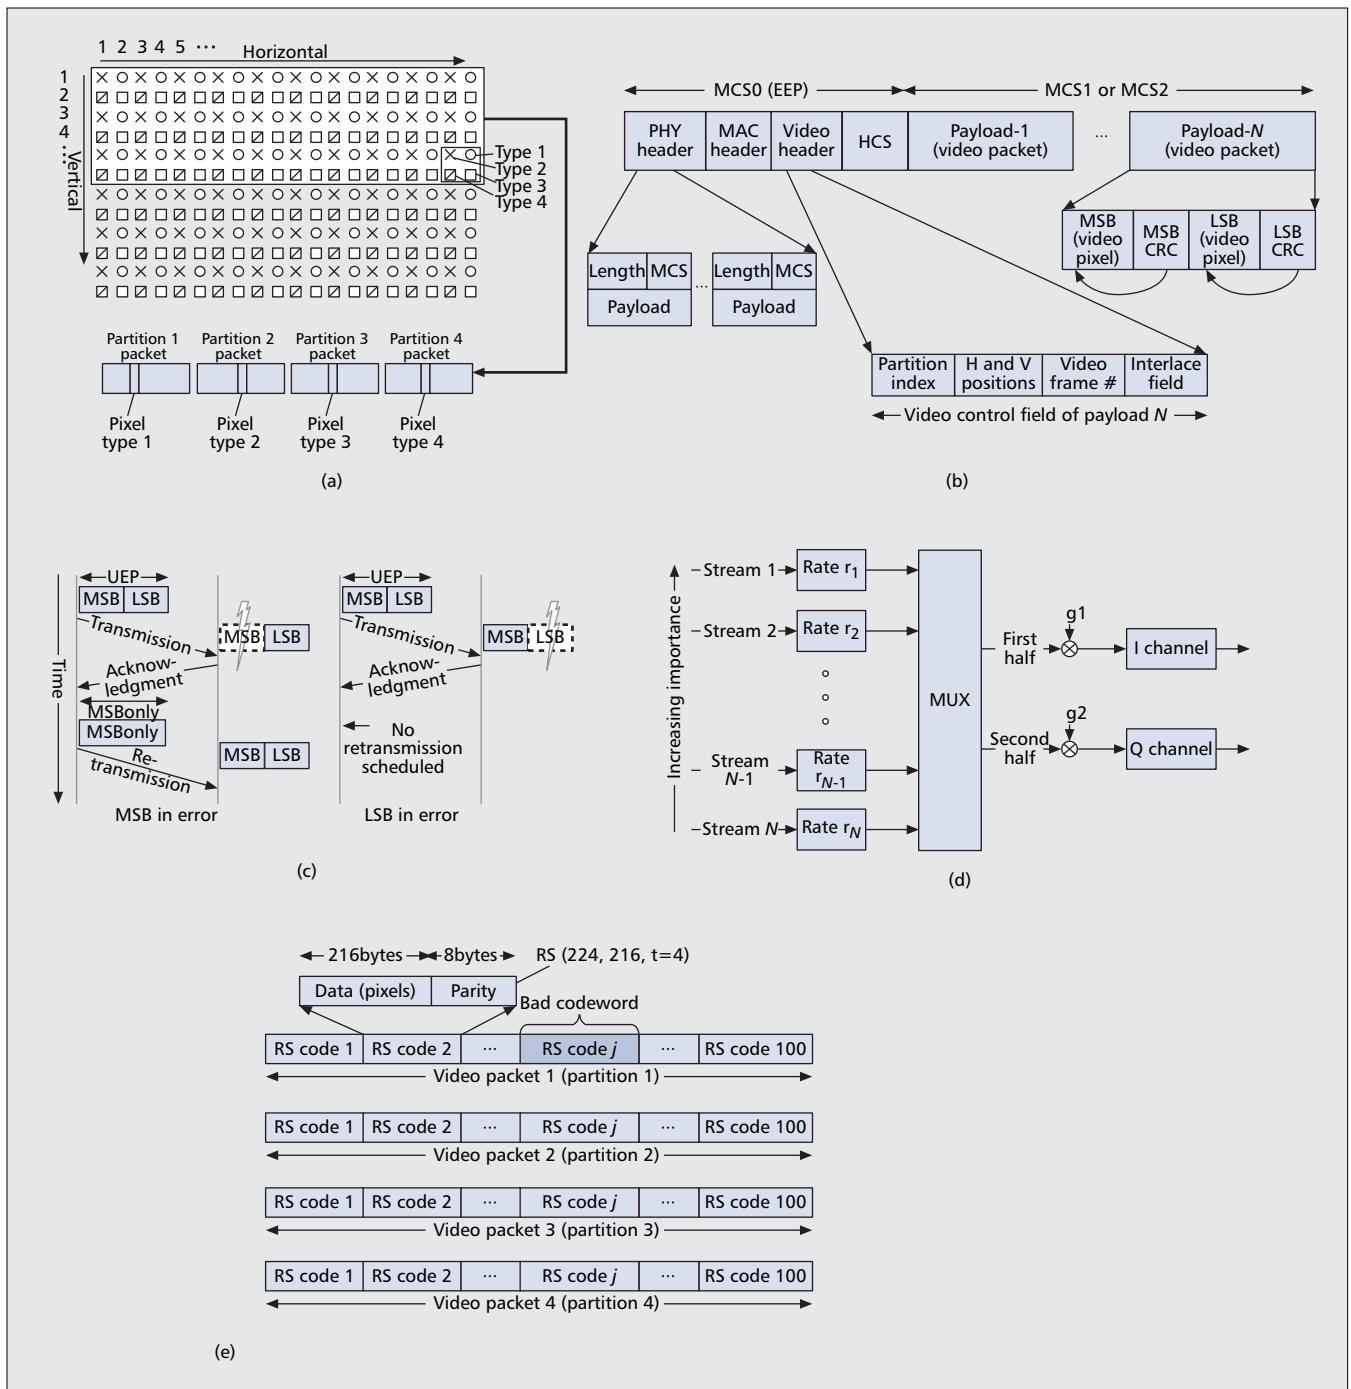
1 2 3 4 5 ··· Horizontal

1 2 3 4 ⋮ Vertical

Type 1
Type 2
Type 3
Type 4

Partition 1 packet
Partition 2 packet
Partition 3 packet
Partition 4 packet

Pixel type 1
Pixel type 2
Pixel type 3
Pixel type 4

(a)

MCS0 (EEP)
MCS1 or MCS2

PHY header
MAC header
Video header
HCS
Payload-1 (video packet)
...
Payload-$N$ (video packet)

Length MCS
Payload
...
Length MCS
Payload

MSB (video pixel)
MSB CRC
LSB (video pixel)
LSB CRC

Partition index
H and V positions
Video frame #
Interlace field

Video control field of payload $N$

(b)

UEP
MSB LSB
Transmission
MSB LSB
Acknowledgment
MSBonly
MSBonly
Retransmission
MSB LSB
Time
MSB in error

UEP
MSB LSB
Transmission
MSB LSB
Acknowledgment
No retransmission scheduled
LSB in error

(c)

Increasing importance
Stream 1 Rate $r_1$
Stream 2 Rate $r_2$
Stream $N$-1 Rate $r_{N-1}$
Stream $N$ Rate $r_N$
MUX
First half
g1
I channel
Second half
g2
Q channel

(d)

216bytes 8bytes RS (224, 216, t=4)
Data (pixels) Parity
Bad codeword

| RS code 1 | RS code 2 | ··· | RS code $j$ | ··· | RS code 100 |
|---|---|---|---|---|---|

Video packet 1 (partition 1)

| RS code 1 | RS code 2 | ··· | RS code $j$ | ··· | RS code 100 |
|---|---|---|---|---|---|

Video packet 2 (partition 2)

| RS code 1 | RS code 2 | ··· | RS code $j$ | ··· | RS code 100 |
|---|---|---|---|---|---|

Video packet 3 (partition 3)

| RS code 1 | RS code 2 | ··· | RS code $j$ | ··· | RS code 100 |
|---|---|---|---|---|---|

Video packet 4 (partition 4)

(e)